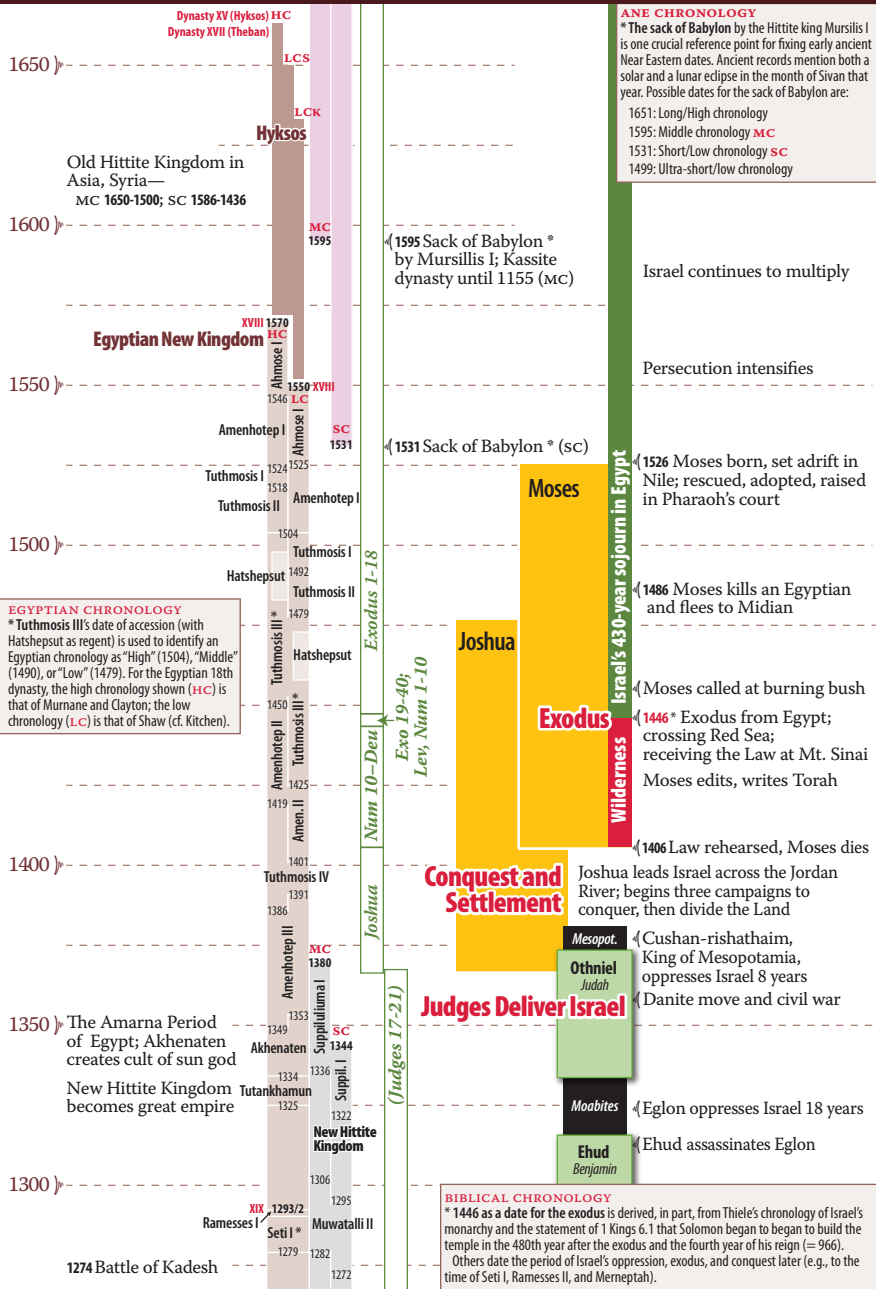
Dynasty XV (Hyksos) HC
Dynasty XVII (Theban)
LCS
LCK
Hyksos
1650
1600
1550
1500
1400
1350
1300

Old Hittite Kingdom in Asia, Syria—
MC 1650-1500; SC 1586-1436

MC
1595
1595 Sack of Babylon * by Mursillis I; Kassite dynasty until 1155 (MC)

XVIII 1570
HC
Egyptian New Kingdom
Ahmose I
1546
1550 XVIII
LC
Ahmose I
SC
1531
Amenhotep I
1531 Sack of Babylon * (SC)
1524
1525
Tuthmosis I
1518
Tuthmosis II
Amenhotep I
1504
Tuthmosis I
Hatshepsut
1492
Tuthmosis II
1479
Tuthmosis III *
Hatshepsut
1450
Tuthmosis III *
Amenhotep II
1425
1419
Amen. II
1401
Tuthmosis IV
1391
1386
Amenhotep III
MC
1380
SC
1344
Suppiluliuma I
Suppil. I
1349
Akhenaten
1336
1334
Tutankhamun
1325
1322
New Hittite Kingdom
1306
1295
XIX
1293/2
Ramesses I
Seti I *
Muwatalli II
1279
1282
1272
1274 Battle of Kadesh

ANE CHRONOLOGY
* The sack of Babylon by the Hittite king Mursilis I is one crucial reference point for fixing early ancient Near Eastern dates. Ancient records mention both a solar and a lunar eclipse in the month of Sivan that year. Possible dates for the sack of Babylon are:
1651: Long/High chronology
1595: Middle chronology MC
1531: Short/Low chronology SC
1499: Ultra-short/low chronology

Israel continues to multiply
Persecution intensifies

Israel's 430-year sojourn in Egypt
Moses
1526 Moses born, set adrift in Nile; rescued, adopted, raised in Pharaoh's court
1486 Moses kills an Egyptian and flees to Midian
Moses called at burning bush
Joshua
Exodus
Wilderness
1446 * Exodus from Egypt; crossing Red Sea; receiving the Law at Mt. Sinai
Moses edits, writes Torah
1406 Law rehearsed, Moses dies

Exodus 1-18
Exo 19-40; Lev, Num 1-10
Num 10–Deu
Joshua
(Judges 17-21)

EGYPTIAN CHRONOLOGY
* Tuthmosis III's date of accession (with Hatshepsut as regent) is used to identify an Egyptian chronology as "High" (1504), "Middle" (1490), or "Low" (1479). For the Egyptian 18th dynasty, the high chronology shown (HC) is that of Murnane and Clayton; the low chronology (LC) is that of Shaw (cf. Kitchen).

Conquest and Settlement
Joshua leads Israel across the Jordan River; begins three campaigns to conquer, then divide the Land
Mesopot.
Cushan-rishathaim, King of Mesopotamia, oppresses Israel 8 years
Othniel
Judah
Danite move and civil war
Judges Deliver Israel

The Amarna Period of Egypt; Akhenaten creates cult of sun god
New Hittite Kingdom becomes great empire

Moabites
Eglon oppresses Israel 18 years
Ehud
Benjamin
Ehud assassinates Eglon

BIBLICAL CHRONOLOGY
* 1446 as a date for the exodus is derived, in part, from Thiele's chronology of Israel's monarchy and the statement of 1 Kings 6.1 that Solomon began to began to build the temple in the 480th year after the exodus and the fourth year of his reign (= 966).
Others date the period of Israel's oppression, exodus, and conquest later (e.g., to the time of Seti I, Ramesses II, and Merneptah).